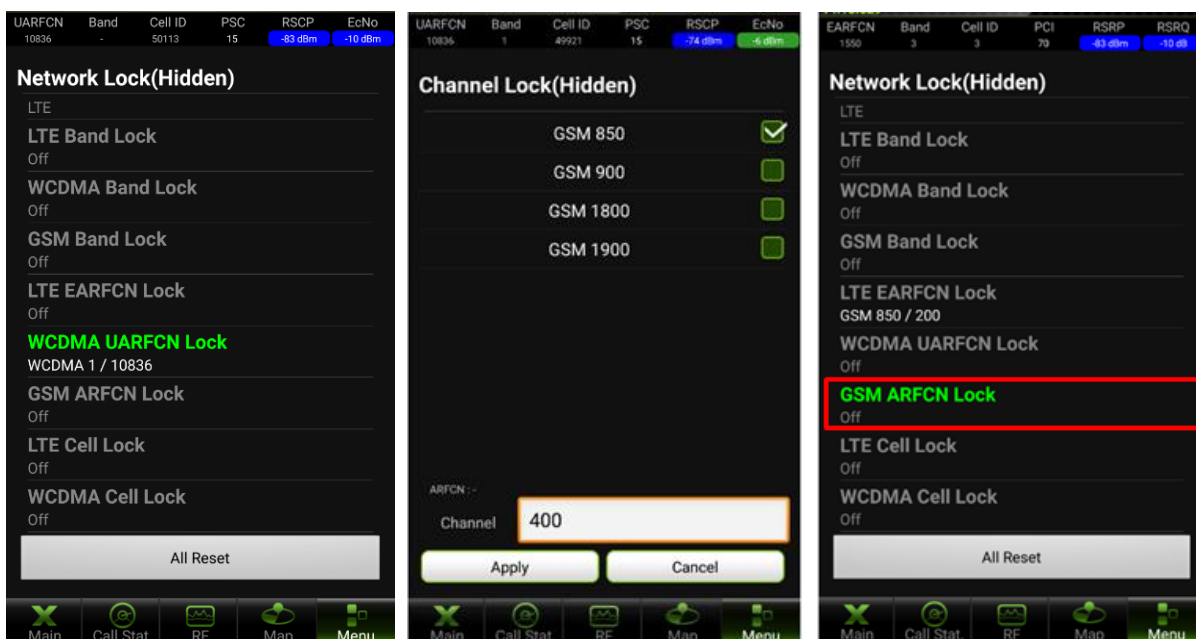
| UARFCN | Band | Cell ID | PSC | RSCP | EcNo |
|---|---|---|---|---|---|
| 10836 | - | 50113 | 15 | -83 dBm | -10 dBm |

Network Lock(Hidden)

LTE

LTE Band Lock
Off

WCDMA Band Lock
Off

GSM Band Lock
Off

LTE EARFCN Lock
Off

WCDMA UARFCN Lock
WCDMA 1 / 10836

GSM ARFCN Lock
Off

LTE Cell Lock
Off

WCDMA Cell Lock
Off

All Reset

Main Call Stat RF Map Menu

| UARFCN | Band | Cell ID | PSC | RSCP | EcNo |
|---|---|---|---|---|---|
| 10836 | 1 | 49921 | 15 | -74 dBm | -6 dBm |

Channel Lock(Hidden)

GSM 850
GSM 900
GSM 1800
GSM 1900

ARFCN : -

Channel 400

Apply Cancel

Main Call Stat RF Map Menu

| EARFCN | Band | Cell ID | PCI | RSRP | RSRQ |
|---|---|---|---|---|---|
| 1550 | 3 | 3 | 70 | -83 dBm | -10 dB |

Network Lock(Hidden)

LTE

LTE Band Lock
Off

WCDMA Band Lock
Off

GSM Band Lock
Off

LTE EARFCN Lock
GSM 850 / 200

WCDMA UARFCN Lock
Off

GSM ARFCN Lock
Off

LTE Cell Lock
Off

WCDMA Cell Lock
Off

All Reset

Main Call Stat. RF Map Menu